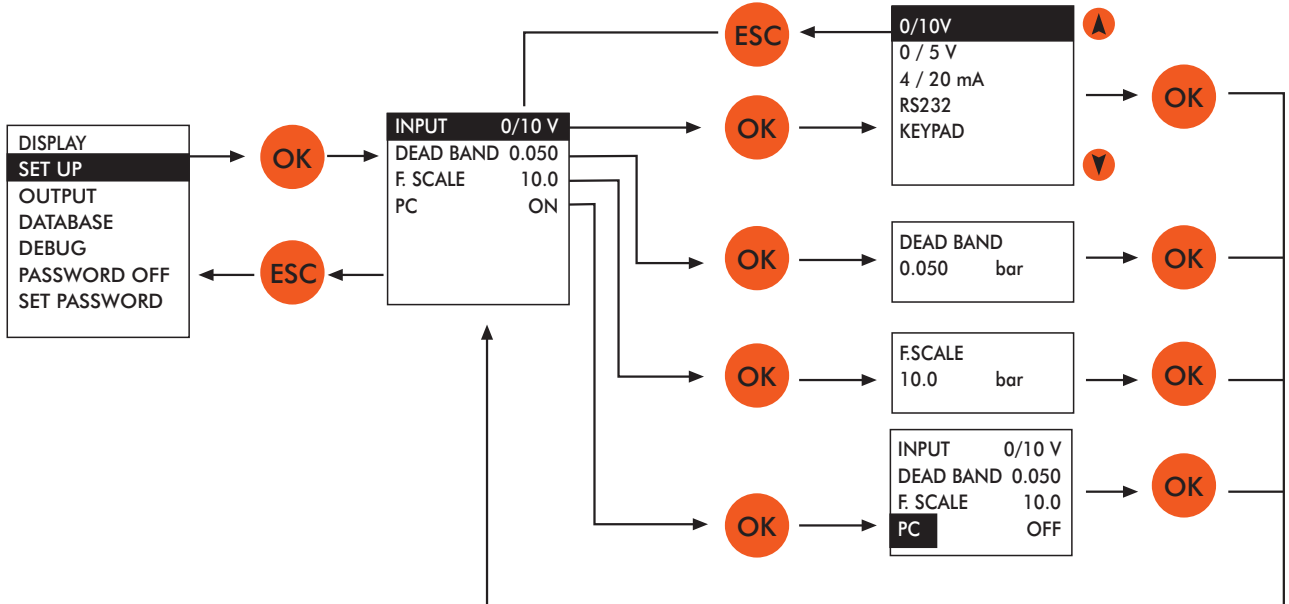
DISPLAY
SET UP
OUTPUT
DATABASE
DEBUG
PASSWORD OFF
SET PASSWORD

OK

ESC

INPUT 0/10 V
DEAD BAND 0.050
F. SCALE 10.0
PC ON

ESC

OK

0/10V
0 / 5 V
4 / 20 mA
RS232
KEYPAD

OK

OK

DEAD BAND
0.050 bar

OK

OK

F.SCALE
10.0 bar

OK

OK

INPUT 0/10 V
DEAD BAND 0.050
F. SCALE 10.0
PC OFF

OK